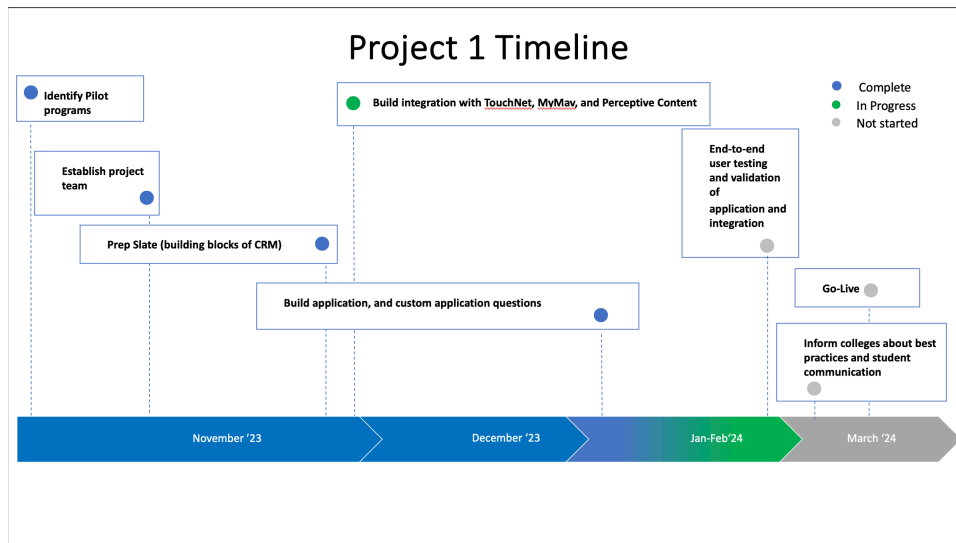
Project 1 Timeline

Complete
In Progress
Not started

Identify Pilot programs

Build integration with TouchNet, MyMav, and Perceptive Content

Establish project team

End-to-end user testing and validation of application and integration

Prep Slate (building blocks of CRM)

Go-Live

Build application, and custom application questions

Inform colleges about best practices and student communication

November '23
December '23
Jan-Feb'24
March '24